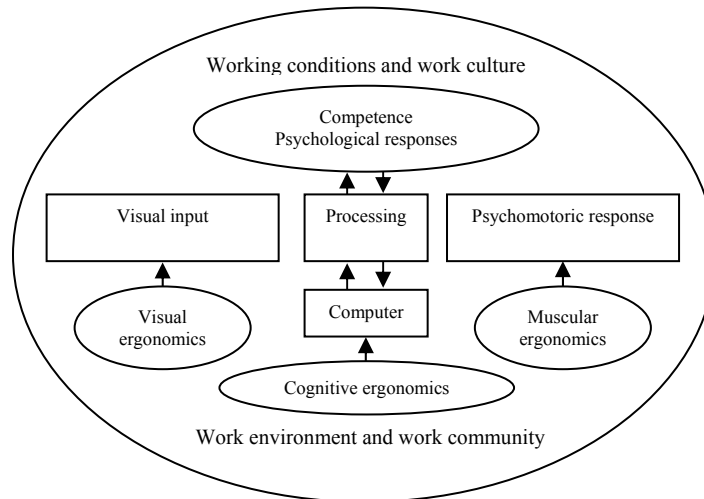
Working conditions and work culture

Competence
Psychological responses

Visual input

Processing

Psychomotoric response

Visual ergonomics

Computer

Muscular ergonomics

Cognitive ergonomics

Work environment and work community